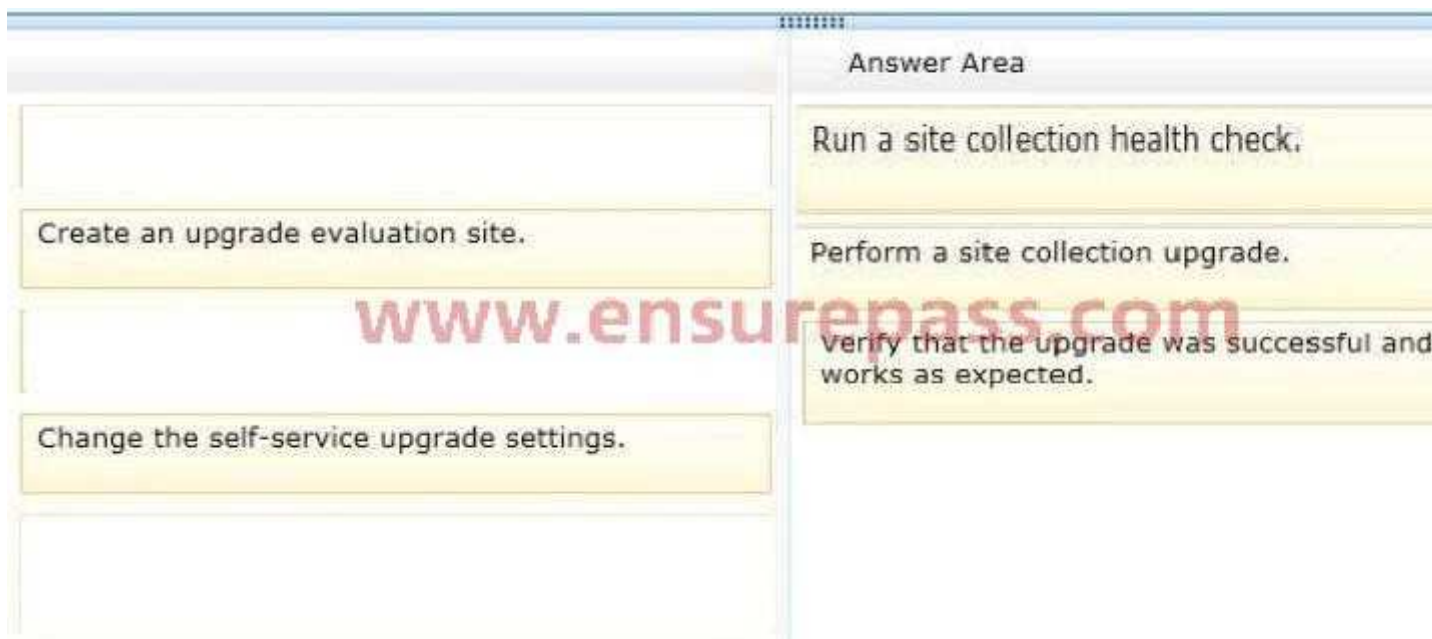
Create an upgrade evaluation site.

Change the self-service upgrade settings.

Answer Area

Run a site collection health check.

Perform a site collection upgrade.

www.ensurepass.com

Verify that the upgrade was successful and works as expected.